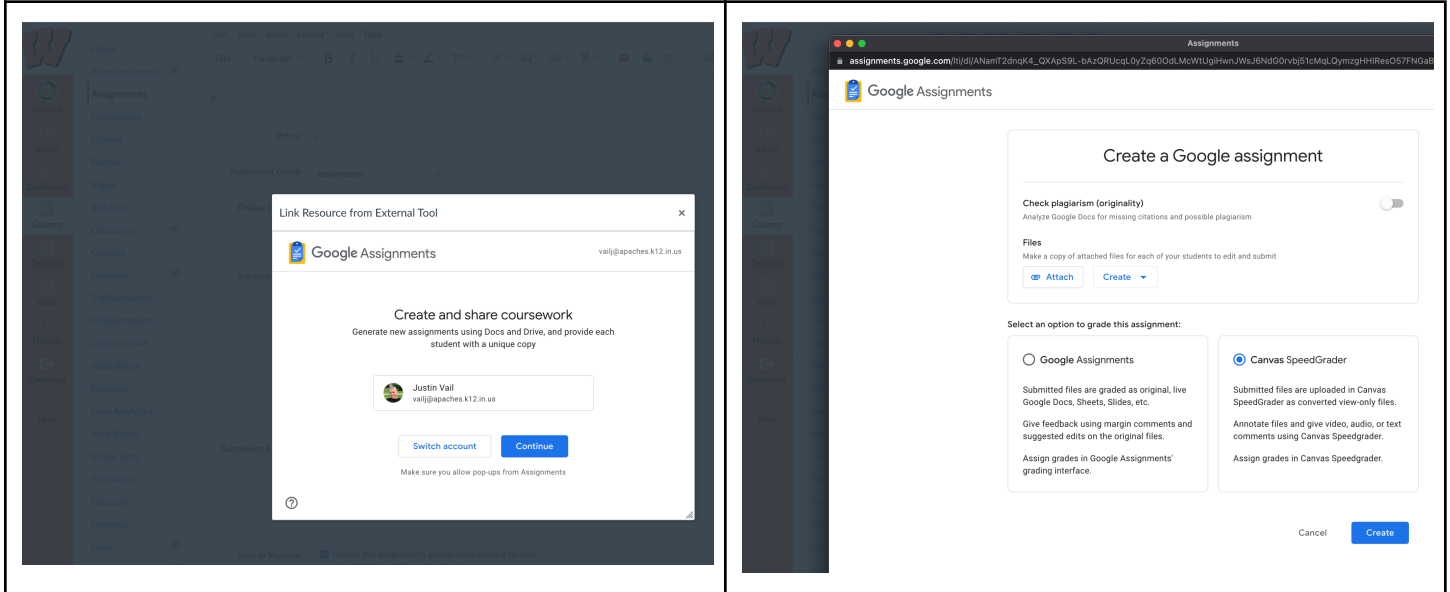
Link Resource from External Tool

×

Google Assignments

vailj@apaches.k12.in.us

Create and share coursework

Generate new assignments using Docs and Drive, and provide each student with a unique copy

Justin Vail
vailj@apaches.k12.in.us

Switch account

Continue

Make sure you allow pop-ups from Assignments

?

Assignments

assignments.google.com/lti/dl/ANamT2dnqK4_QXApS9L-bAzQRUcqL0yZq60OdLMcWtUgiHwnJWsJ6NdG0rvbj51cMqLQymzgHHIResO57FNGaB

Google Assignments

Create a Google assignment

Check plagiarism (originality)

Analyze Google Docs for missing citations and possible plagiarism

Files

Make a copy of attached files for each of your students to edit and submit

Attach

Create

Select an option to grade this assignment:

Google Assignments

Submitted files are graded as original, live Google Docs, Sheets, Slides, etc.

Give feedback using margin comments and suggested edits on the original files.

Assign grades in Google Assignments' grading interface.

Canvas SpeedGrader

Submitted files are uploaded in Canvas SpeedGrader as converted view-only files.

Annotate files and give video, audio, or text comments using Canvas Speedgrader.

Assign grades in Canvas Speedgrader.

Cancel

Create